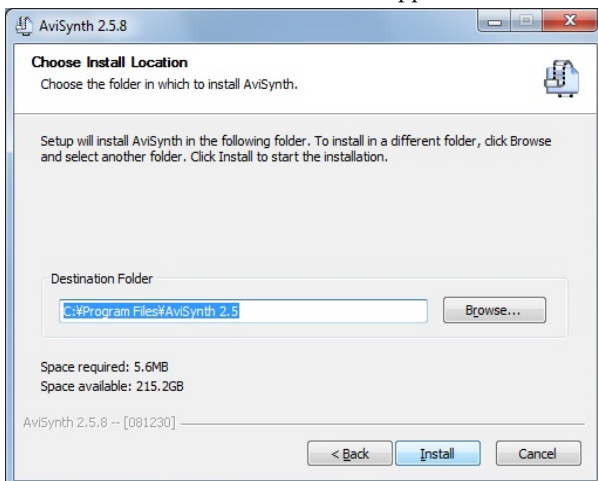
AviSynth 2.5.8

Choose Install Location

Choose the folder in which to install AviSynth.

Setup will install AviSynth in the following folder. To install in a different folder, click Browse and select another folder. Click Install to start the installation.

Destination Folder

C:¥Program Files¥AviSynth 2.5

Browse...

Space required: 5.6MB

Space available: 215.2GB

AviSynth 2.5.8 -- [081230]

< Back

Install

Cancel